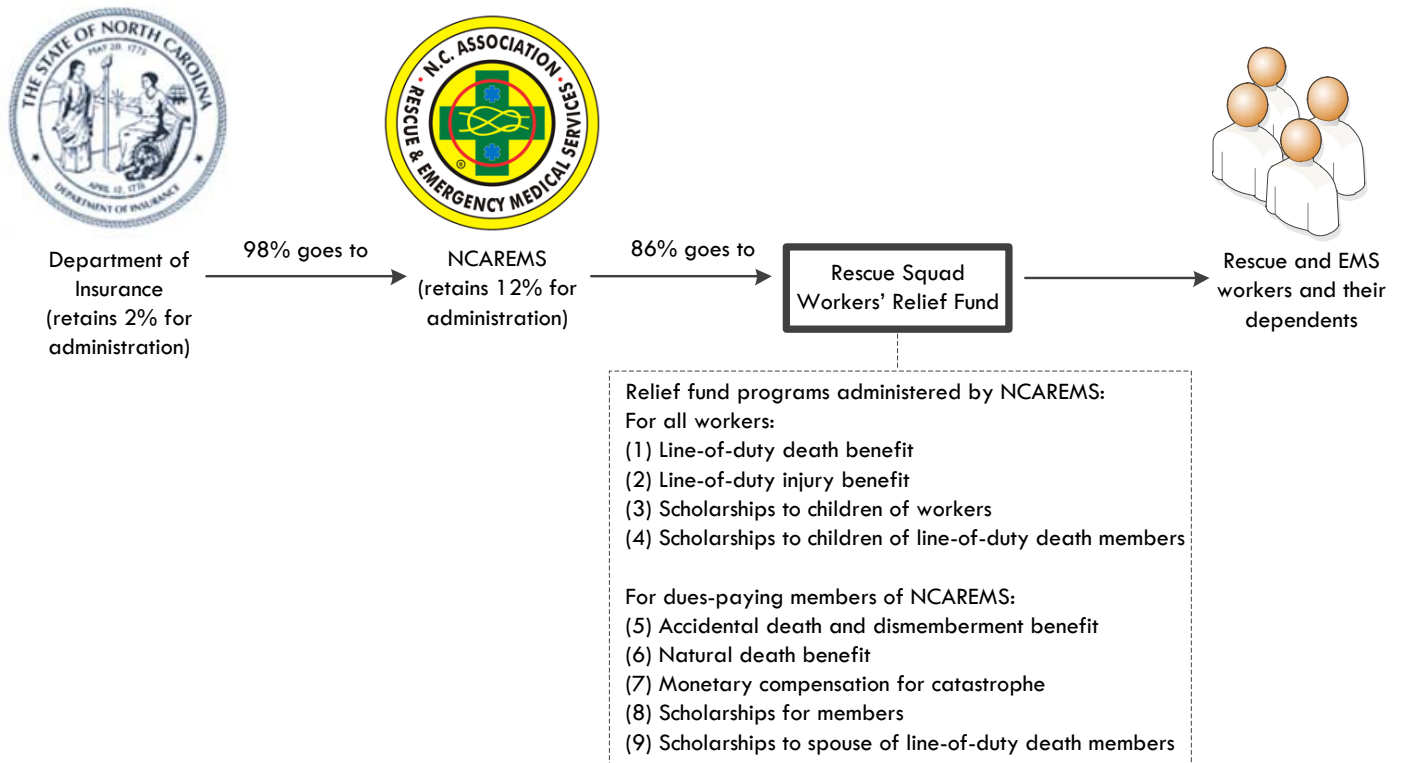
THE STATE OF NORTH CAROLINA
MAY 20, 1775
APRIL 12, 1776
DEPARTMENT OF INSURANCE

N.C. ASSOCIATION
RESCUE & EMERGENCY MEDICAL SERVICES

Department of Insurance (retains 2% for administration)

98% goes to

NCAREMS (retains 12% for administration)

86% goes to

Rescue Squad Workers' Relief Fund

Rescue and EMS workers and their dependents

Relief fund programs administered by NCAREMS:
For all workers:
(1) Line-of-duty death benefit
(2) Line-of-duty injury benefit
(3) Scholarships to children of workers
(4) Scholarships to children of line-of-duty death members

For dues-paying members of NCAREMS:
(5) Accidental death and dismemberment benefit
(6) Natural death benefit
(7) Monetary compensation for catastrophe
(8) Scholarships for members
(9) Scholarships to spouse of line-of-duty death members